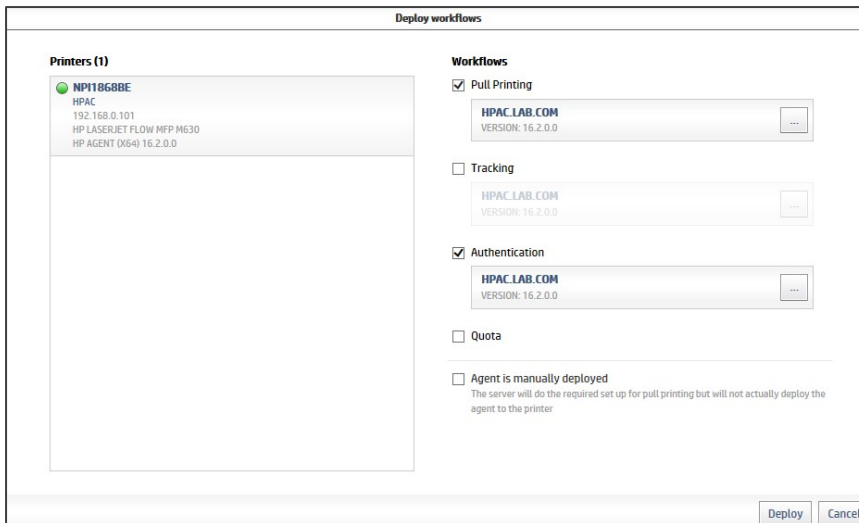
Deploy workflows

Printers (1)

NPI1868BE
HPAC
192.168.0.101
HP LASERJET FLOW MFP M630
HP AGENT (X64) 16.2.0.0

Workflows

Pull Printing

HPAC.LAB.COM
VERSION: 16.2.0.0
...

Tracking

HPAC.LAB.COM
VERSION: 16.2.0.0
...

Authentication

HPAC.LAB.COM
VERSION: 16.2.0.0
...

Quota

Agent is manually deployed
The server will do the required set up for pull printing but will not actually deploy the agent to the printer

Deploy
Cancel